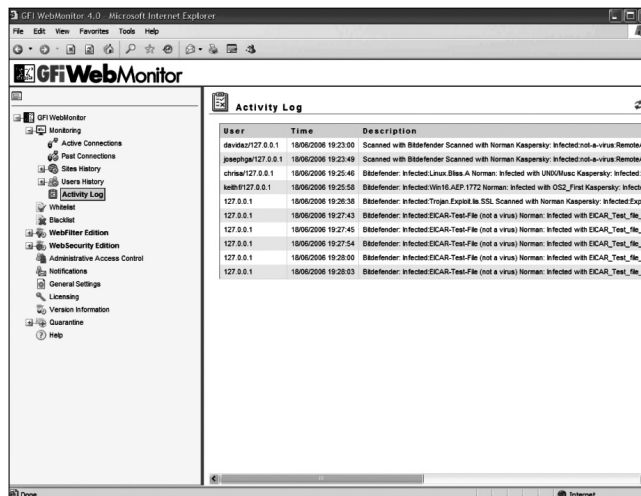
GFI WebMonitor 4.0 - Microsoft Internet Explorer

File Edit View Favorites Tools Help

GFIWebMonitor

GFI WebMonitor
Monitoring
Active Connections
Past Connections
Sites History
Users History
Activity Log
Whitelist
Blacklist
WebFilter Edition
WebSecurity Edition
Administrative Access Control
Notifications
General Settings
Licensing
Version Information
Quarantine
Help

Activity Log

| User | Time | Description |
|---|---|---|
| davidaz/127.0.0.1 | 18/06/2006 19:23:00 | Scanned with Bitdefender Scanned with Norman Kaspersky: Infected:not-a-virus:Remote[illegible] |
| josephga/127.0.0.1 | 18/06/2006 19:23:49 | Scanned with Bitdefender Scanned with Norman Kaspersky: Infected:not-a-virus:Remote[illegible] |
| chrisa/127.0.0.1 | 18/06/2006 19:25:46 | Bitdefender: Infected:Linux.Bliss.A Norman: Infected with UNIX/Musc Kaspersky: Infected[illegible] |
| keith/127.0.0.1 | 18/06/2006 19:25:58 | Bitdefender: Infected:Win16.AEP.1772 Norman: Infected with OS2_First Kaspersky: Infect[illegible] |
| 127.0.0.1 | 18/06/2006 19:26:38 | Bitdefender: Infected:Trojan.Exploit.Iis.SSL Scanned with Norman Kaspersky: Infected:Exp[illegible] |
| 127.0.0.1 | 18/06/2006 19:27:43 | Bitdefender: Infected:EICAR-Test-File (not a virus) Norman: Infected with EICAR_Test_file_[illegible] |
| 127.0.0.1 | 18/06/2006 19:27:45 | Bitdefender: Infected:EICAR-Test-File (not a virus) Norman: Infected with EICAR_Test_file_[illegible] |
| 127.0.0.1 | 18/06/2006 19:27:54 | Bitdefender: Infected:EICAR-Test-File (not a virus) Norman: Infected with EICAR_Test_file_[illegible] |
| 127.0.0.1 | 18/06/2006 19:28:00 | Bitdefender: Infected:EICAR-Test-File (not a virus) Norman: Infected with EICAR_Test_file_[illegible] |
| 127.0.0.1 | 18/06/2006 19:28:03 | Bitdefender: Infected:EICAR-Test-File (not a virus) Norman: Infected with EICAR_Test_file_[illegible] |

Done
Internet